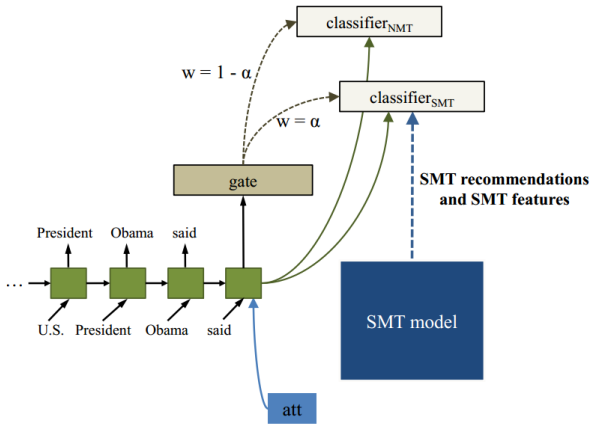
$\text{classifier}_{\text{NMT}}$

$w = 1 - \alpha$

$\text{classifier}_{\text{SMT}}$

$w = \alpha$

gate

SMT recommendations and SMT features

President Obama said

...

U.S. President Obama said

SMT model

att